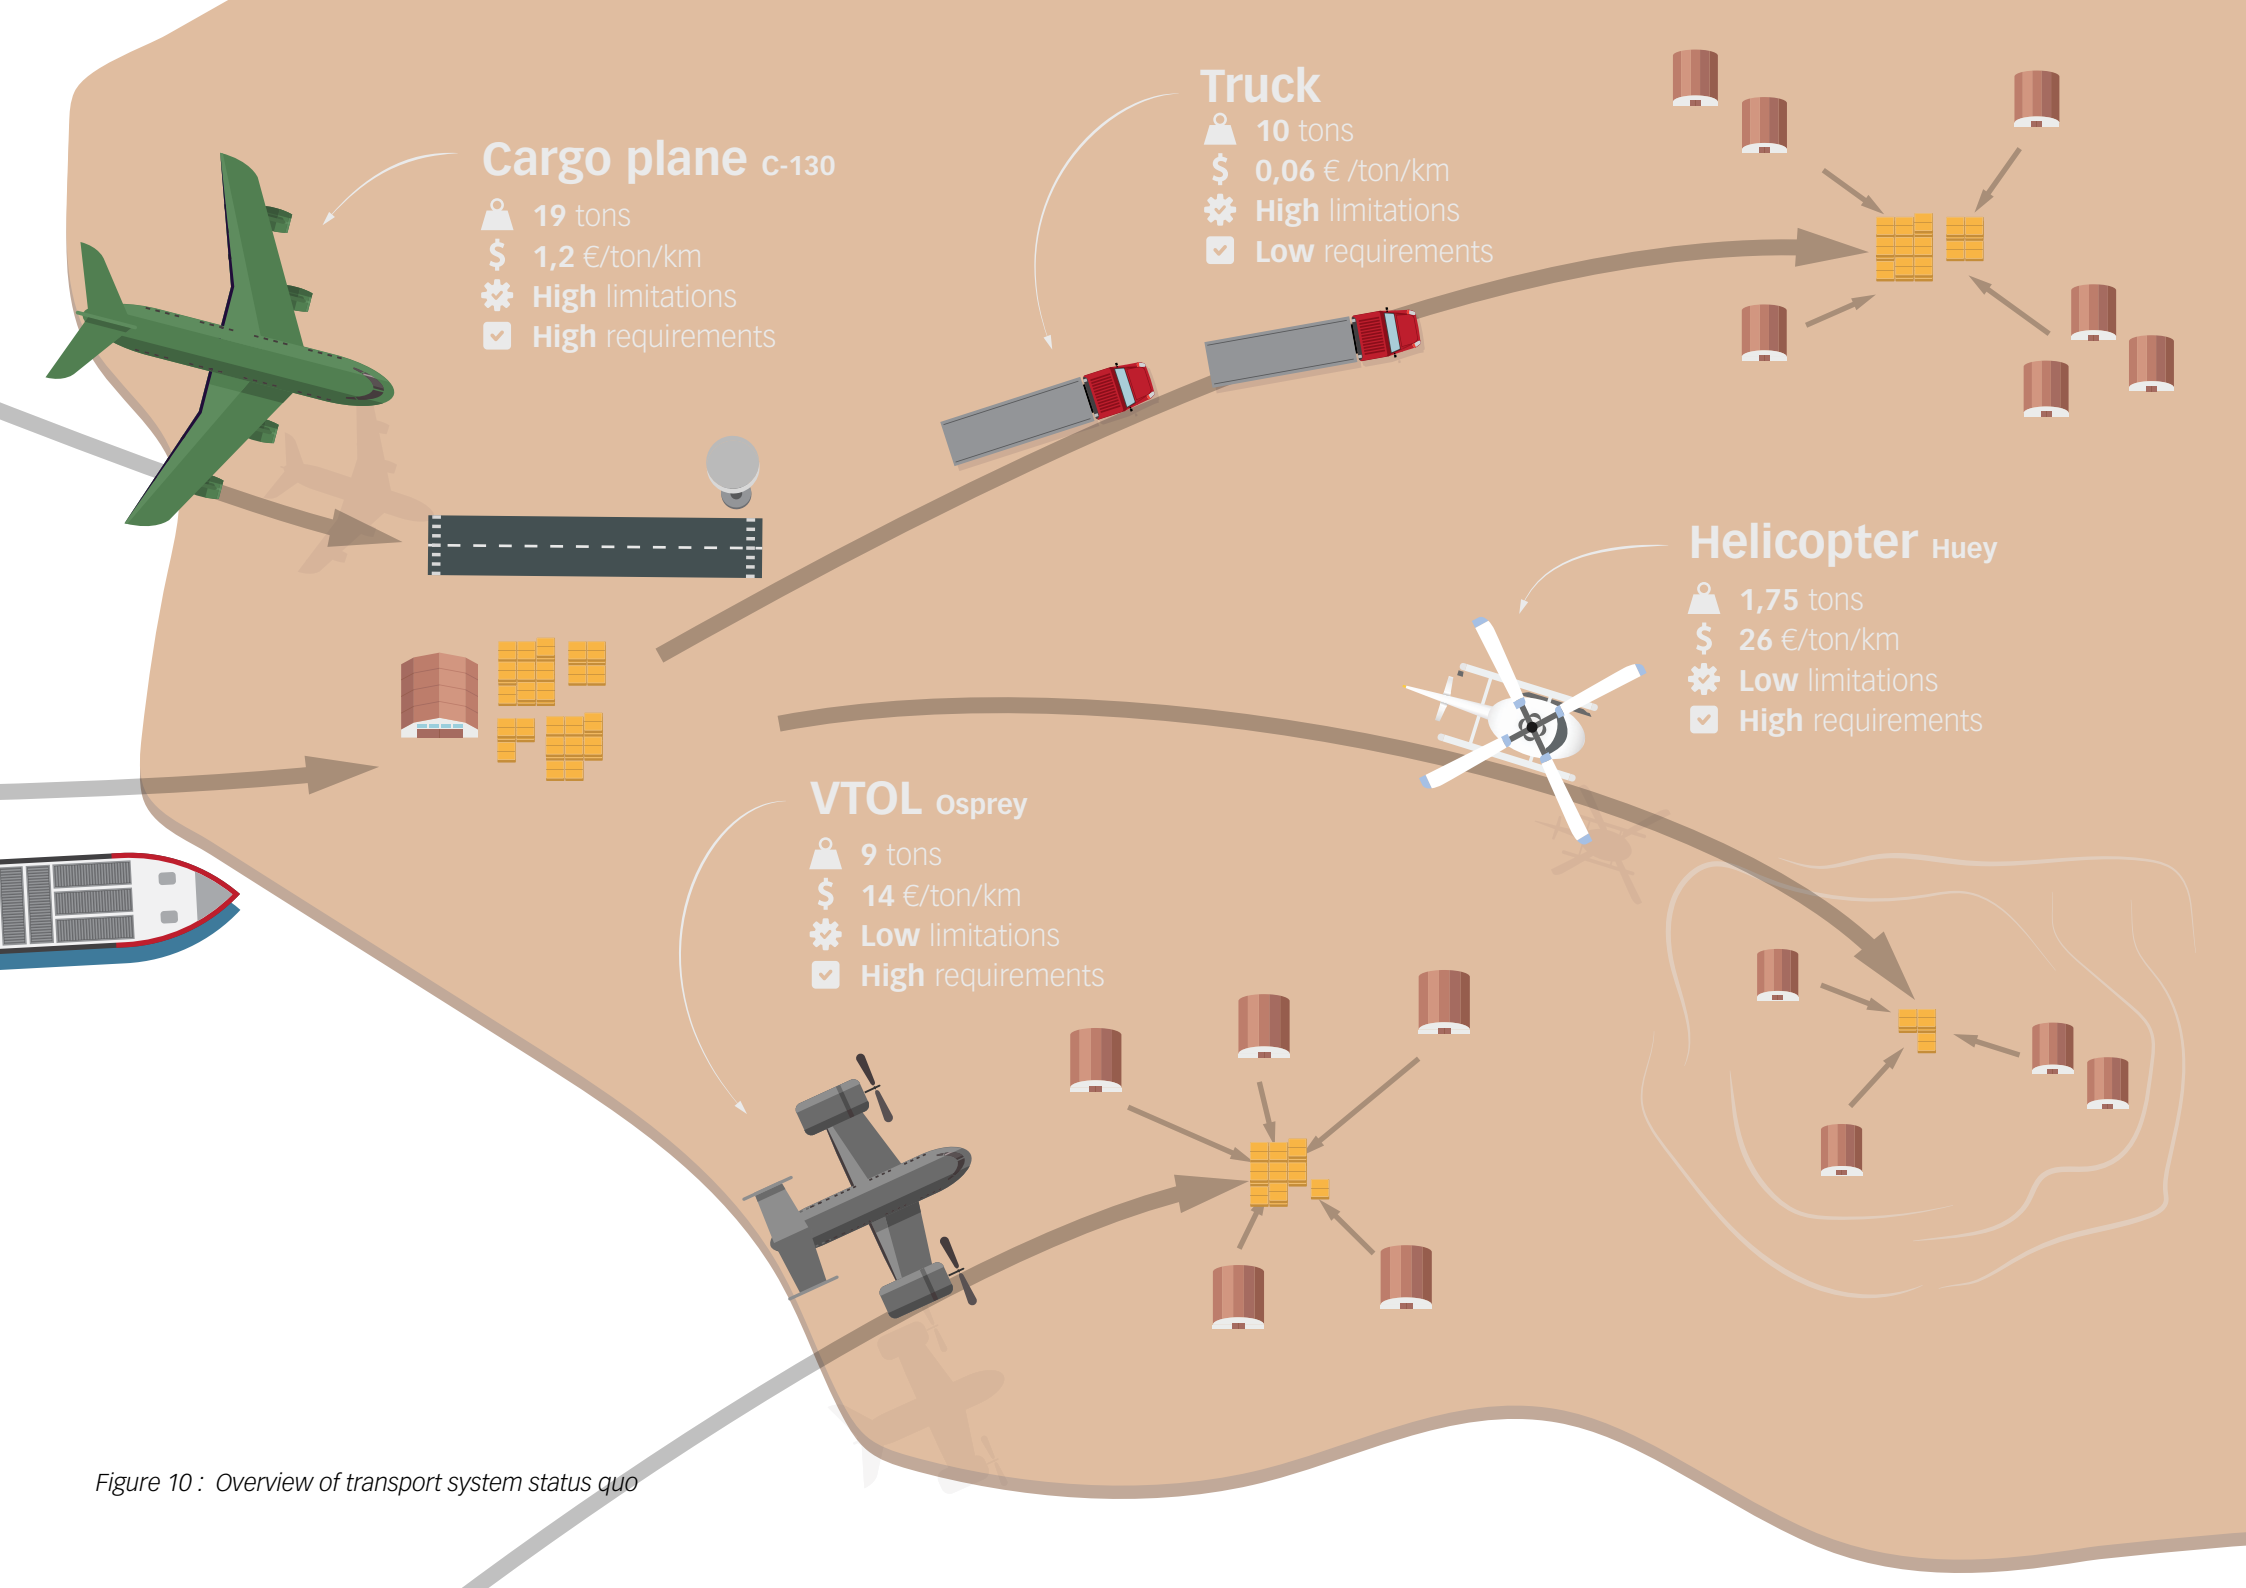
Truck
10 tons
$ 0,06 € /ton/km
High limitations
Low requirements

Cargo plane C-130
19 tons
$ 1,2 €/ton/km
High limitations
High requirements

Helicopter Huey
1,75 tons
$ 26 €/ton/km
Low limitations
High requirements

VTOL Osprey
9 tons
$ 14 €/ton/km
Low limitations
High requirements

Figure 10 : Overview of transport system status quo